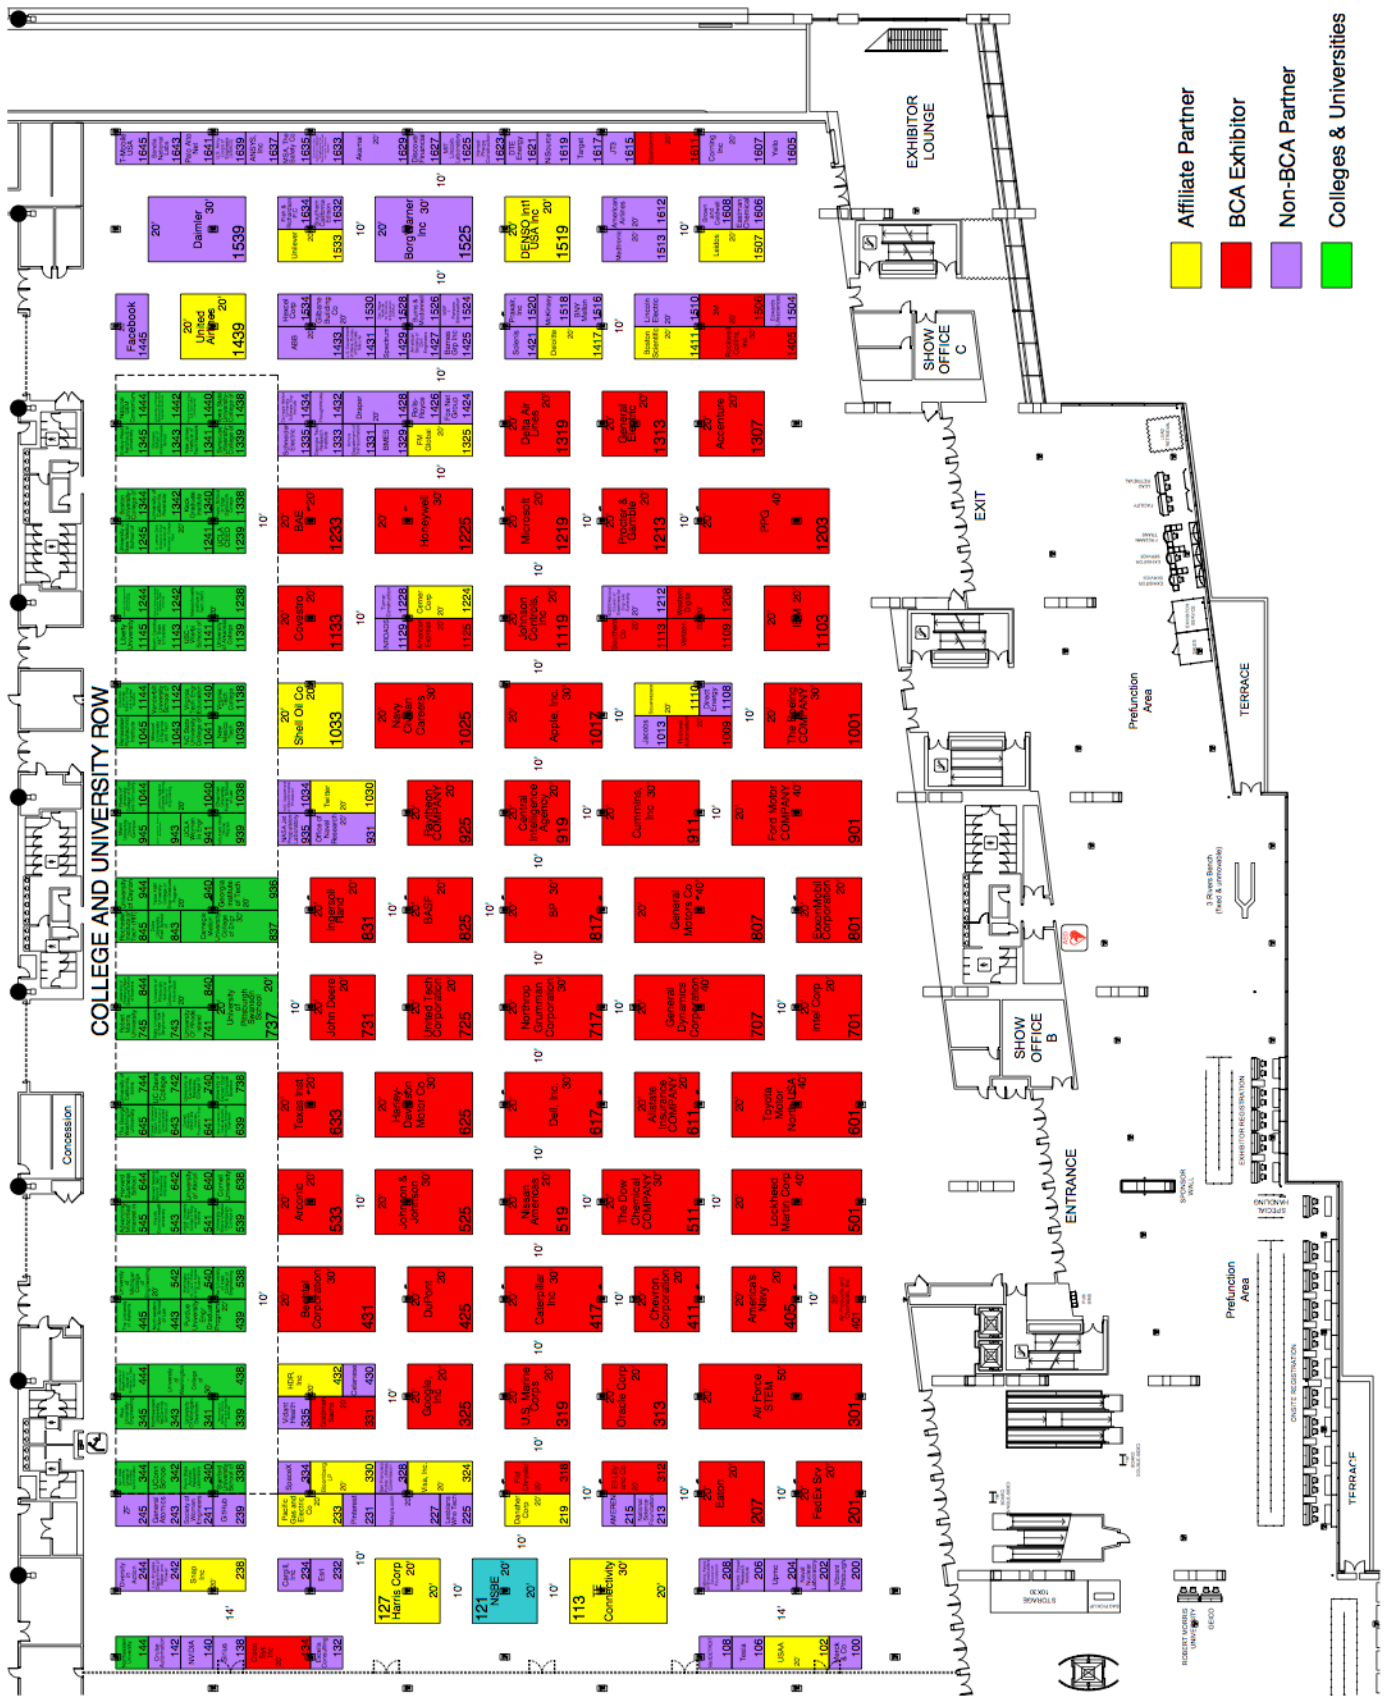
Affiliate Partner
BCA Exhibitor
Non-BCA Partner
Colleges & Universities

EXHIBITOR LOUNGE
SHOW OFFICE C
SHOW OFFICE B
EXIT
ENTRANCE
TERRACE
Prefunction Area
COLLEGE AND UNIVERSITY ROW
Concession
STORAGE

Daimler 1539
Borg Warner Inc 1525
DENSO Int'l USA Inc 1519
Facebook 1445
United Airlines 1439
Delta Air Lines 1319
General Electric 1313
Accenture 1307
BAE 1233
Honeywell 1225
Microsoft 1219
Procter & Gamble 1213
PPG 1203
Covestro 1133
Johnson Controls, Inc. 1119
IBM 1103
Shell Oil Co 1033
Navy Civilian Careers 1025
Apple, Inc. 1017
The Boeing COMPANY 1001
Raytheon COMPANY 925
Central Intelligence Agency 919
Cummins, Inc 911
Ford Motor COMPANY 901
Ingersoll Rand 831
BASF 825
BP 817
General Motors Co 807
ExxonMobil Corporation 801
University of Pittsburgh Swanson School 737
John Deere 731
United Tech Corporation 725
Northrop Grumman Corporation 717
General Dynamics Corporation 707
Intel Corp 701
Texas Inst 633
Harley-Davidson Motor Co 625
Dell, Inc. 617
Allstate Insurance COMPANY 611
Toyota Motor North USA 601
Arconic 533
Johnson & Johnson 525
Nissan Americas 519
The Dow Chemical COMPANY 511
Lockheed Martin Corp 501
Bechtel Corporation 431
DuPont 425
Caterpillar Inc 417
Chevron Corporation 411
America's Navy 405
Google, Inc. 325
U.S. Marine Corps 319
Oracle Corp 313
Air Force STEM 301
Eaton 207
FedEx Srv 201
Harris Corp 127
NSBE 121
GE Connectivity 113
Twitter 1030
Snap Inc 238
Visa, Inc. 324
USAA 102
Tesla 106
NVIDIA 140